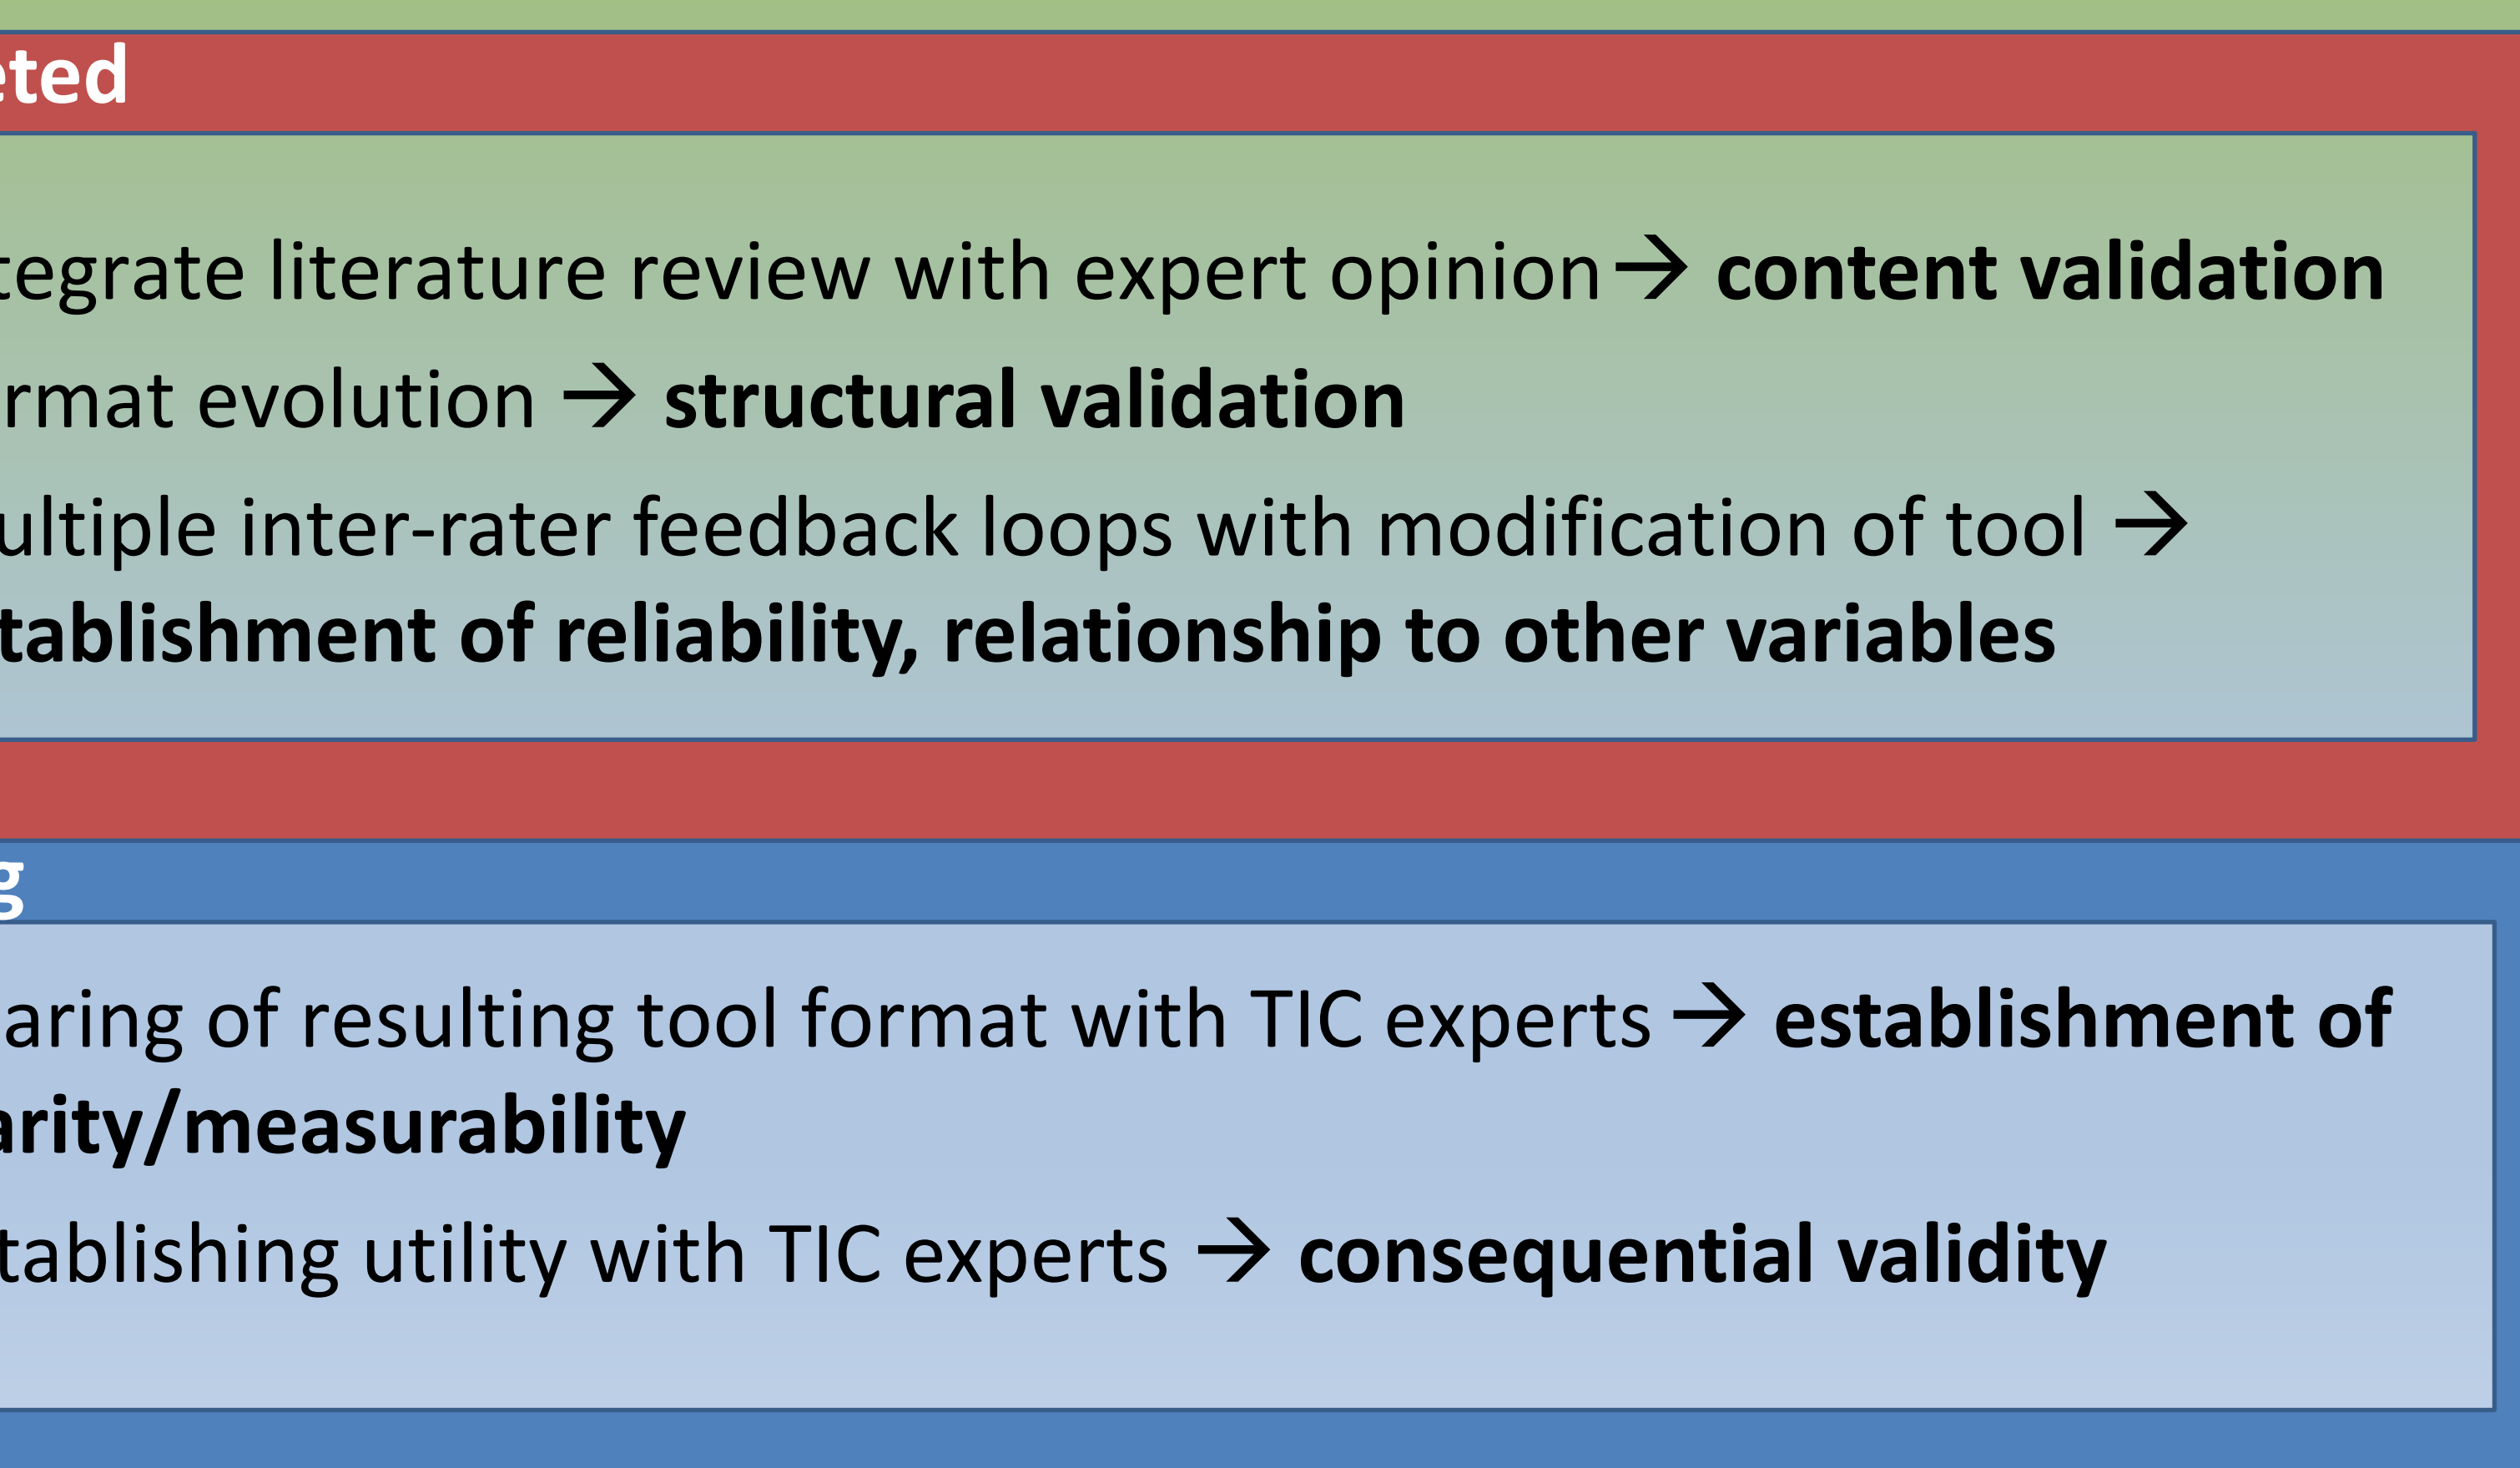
eted

tegrate literature review with expert opinion → **content validation**

rmat evolution → **structural validation**

ultiple inter-rater feedback loops with modification of tool → **tablishment of reliability, relationship to other variables**

g

aring of resulting tool format with TIC experts → **establishment of arity/measurability**

tablishing utility with TIC experts → **consequential validity**